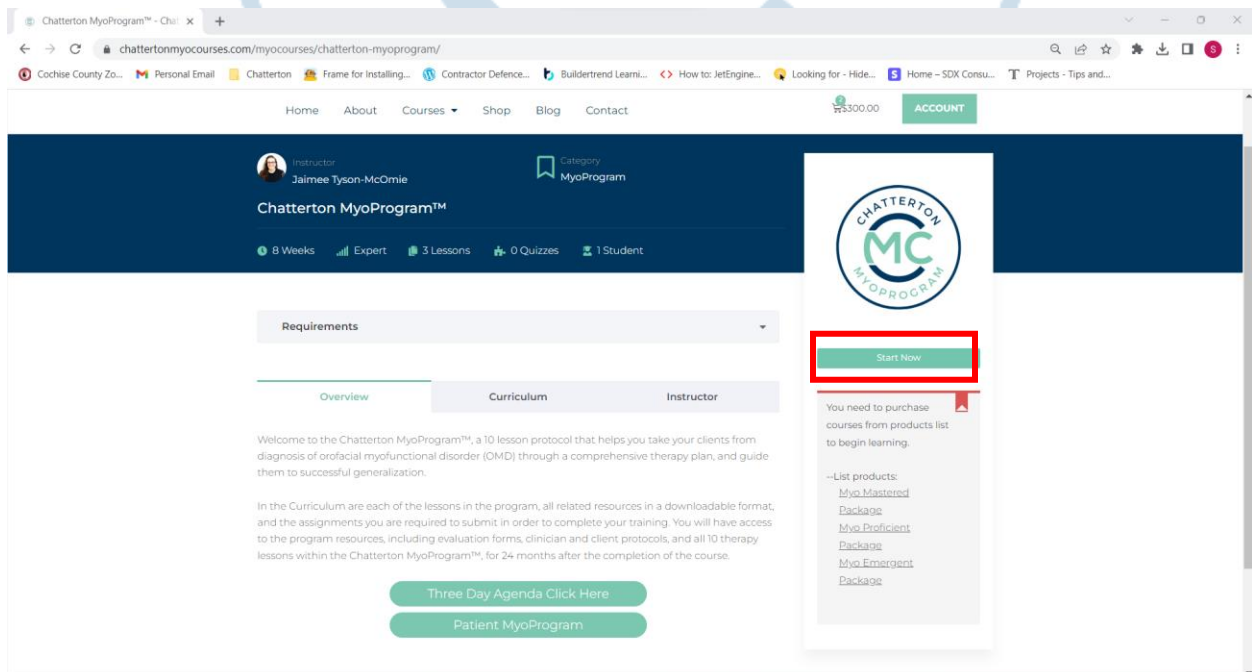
Chatterton MyoProgram™ - Chat ×

chattertonmyocourses.com/myocourses/chatterton-myoprogram/

Cochise County Zo... Personal Email Chatterton Frame for Installing... Contractor Defence... Buildertrend Learni... How to: JetEngine... Looking for - Hide... Home – SDX Consu... Projects - Tips and...

Home About Courses Shop Blog Contact

0 $300.00 ACCOUNT

Instructor
Jaimee Tyson-McOmie

Category
MyoProgram

Chatterton MyoProgram™

8 Weeks Expert 3 Lessons 0 Quizzes 1 Student

CHATTERTON MC MYOPROGRAM

Start Now

You need to purchase courses from products list to begin learning.

--List products:
Myo Mastered Package
Myo Proficient Package
Myo Emergent Package

Requirements

Overview Curriculum Instructor

Welcome to the Chatterton MyoProgram™, a 10 lesson protocol that helps you take your clients from diagnosis of orofacial myofunctional disorder (OMD) through a comprehensive therapy plan, and guide them to successful generalization.

In the Curriculum are each of the lessons in the program, all related resources in a downloadable format, and the assignments you are required to submit in order to complete your training. You will have access to the program resources, including evaluation forms, clinician and client protocols, and all 10 therapy lessons within the Chatterton MyoProgram™, for 24 months after the completion of the course.

Three Day Agenda Click Here

Patient MyoProgram